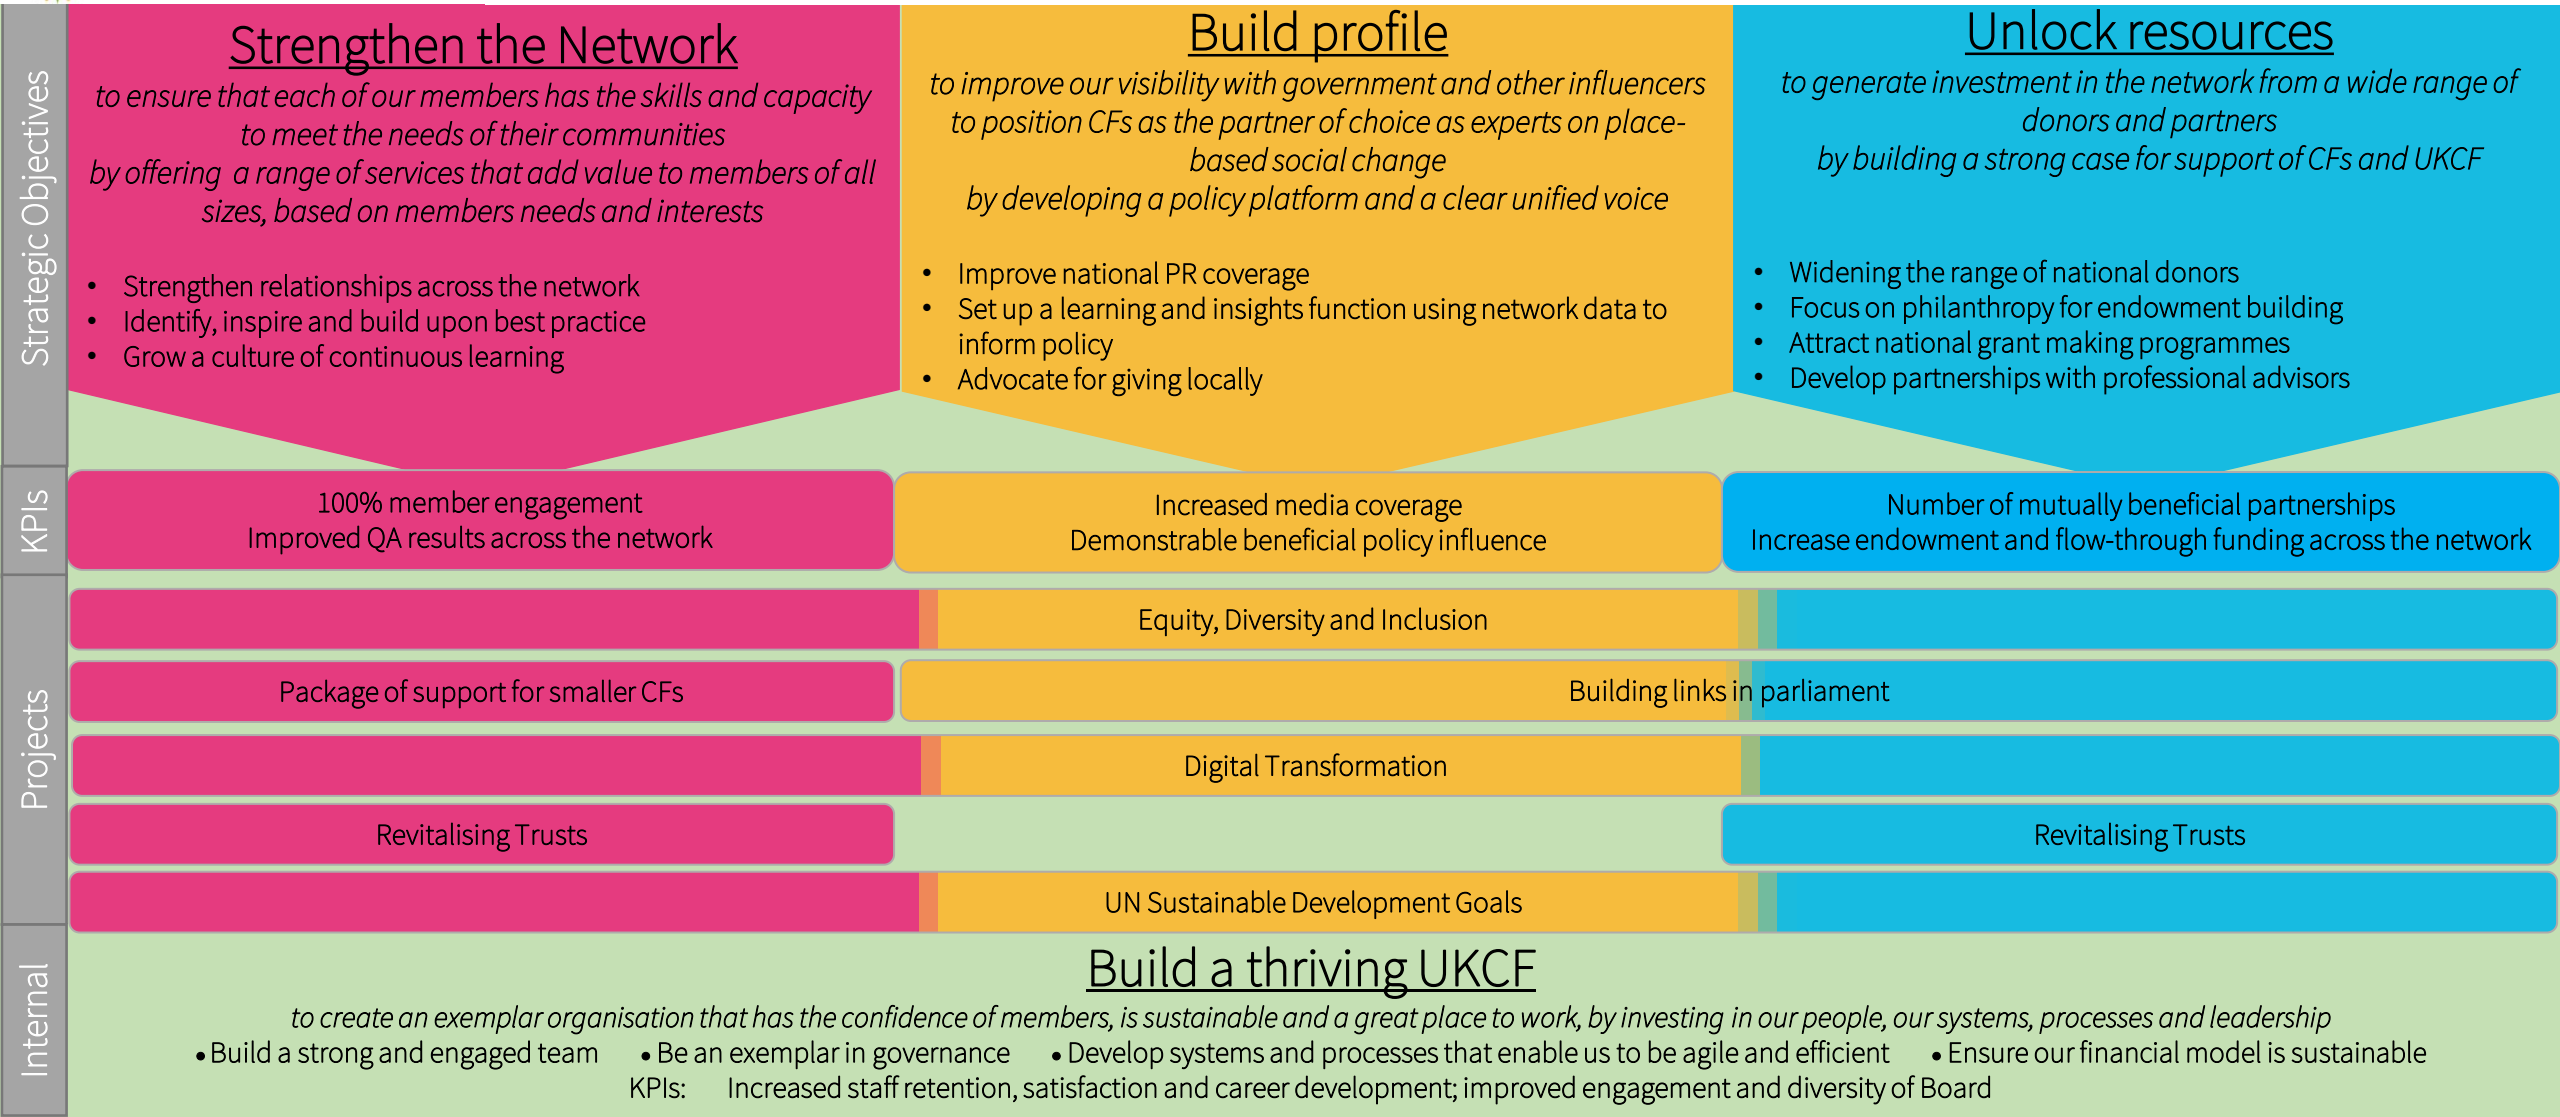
Strategic Objectives

Strengthen the Network

to ensure that each of our members has the skills and capacity to meet the needs of their communities by offering a range of services that add value to members of all sizes, based on members needs and interests

- Strengthen relationships across the network
- Identify, inspire and build upon best practice
- Grow a culture of continuous learning

Build profile

to improve our visibility with government and other influencers to position CFs as the partner of choice as experts on place-based social change by developing a policy platform and a clear unified voice

- Improve national PR coverage
- Set up a learning and insights function using network data to inform policy
- Advocate for giving locally

Unlock resources

to generate investment in the network from a wide range of donors and partners by building a strong case for support of CFs and UKCF

- Widening the range of national donors
- Focus on philanthropy for endowment building
- Attract national grant making programmes
- Develop partnerships with professional advisors

KPIs

100% member engagement
Improved QA results across the network

Increased media coverage
Demonstrable beneficial policy influence

Number of mutually beneficial partnerships
Increase endowment and flow-through funding across the network

Projects

Equity, Diversity and Inclusion

Package of support for smaller CFs

Building links in parliament

Digital Transformation

Revitalising Trusts

Revitalising Trusts

UN Sustainable Development Goals

Internal

Build a thriving UKCF

to create an exemplar organisation that has the confidence of members, is sustainable and a great place to work, by investing in our people, our systems, processes and leadership

• Build a strong and engaged team • Be an exemplar in governance • Develop systems and processes that enable us to be agile and efficient • Ensure our financial model is sustainable

KPIs: Increased staff retention, satisfaction and career development; improved engagement and diversity of Board